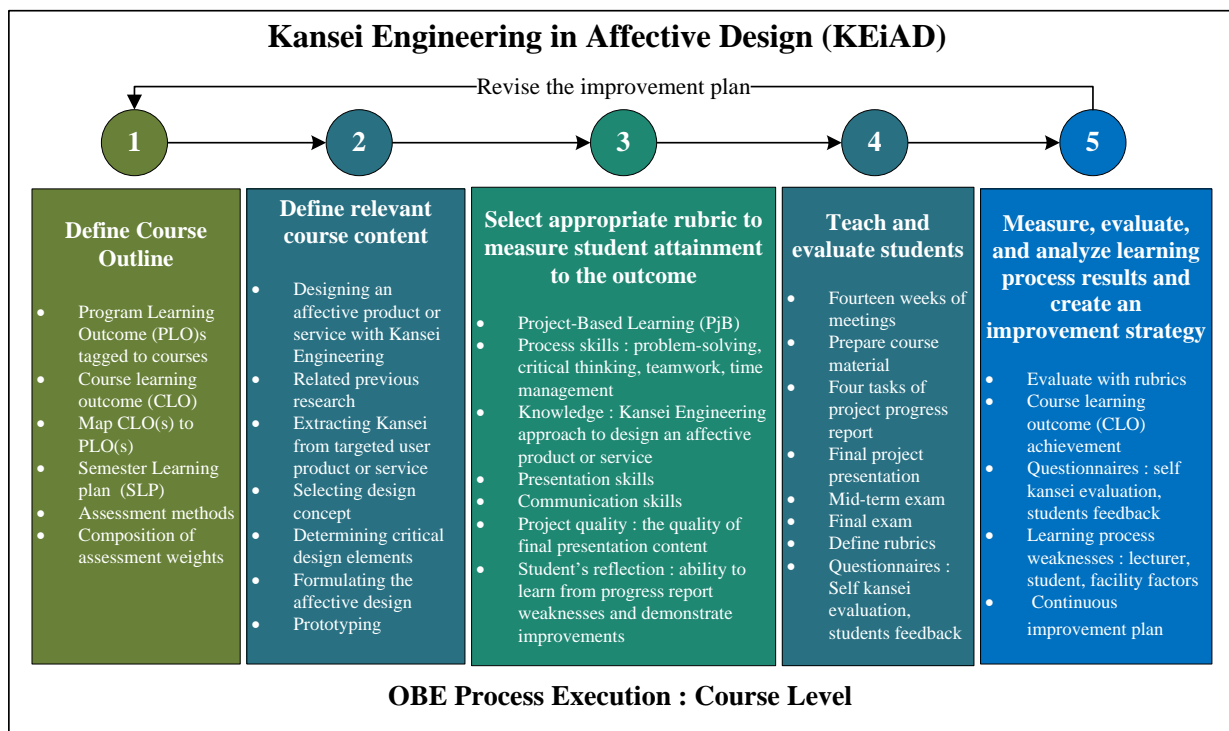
Kansei Engineering in Affective Design (KEiAD)

Revise the improvement plan

1

2

3

4

5

Define Course Outline

- Program Learning Outcome (PLO)s tagged to courses
- Course learning outcome (CLO)
- Map CLO(s) to PLO(s)
- Semester Learning plan (SLP)
- Assessment methods
- Composition of assessment weights

Define relevant course content

- Designing an affective product or service with Kansei Engineering
- Related previous research
- Extracting Kansei from targeted user product or service
- Selecting design concept
- Determining critical design elements
- Formulating the affective design
- Prototyping

Select appropriate rubric to measure student attainment to the outcome

- Project-Based Learning (PjB)
- Process skills : problem-solving, critical thinking, teamwork, time management
- Knowledge : Kansei Engineering approach to design an affective product or service
- Presentation skills
- Communication skills
- Project quality : the quality of final presentation content
- Student's reflection : ability to learn from progress report weaknesses and demonstrate improvements

Teach and evaluate students

- Fourteen weeks of meetings
- Prepare course material
- Four tasks of project progress report
- Final project presentation
- Mid-term exam
- Final exam
- Define rubrics
- Questionnaires : Self kansei evaluation, students feedback

Measure, evaluate, and analyze learning process results and create an improvement strategy

- Evaluate with rubrics
- Course learning outcome (CLO) achievement
- Questionnaires : self kansei evaluation, students feedback
- Learning process weaknesses : lecturer, student, facility factors
- Continuous improvement plan

OBE Process Execution : Course Level